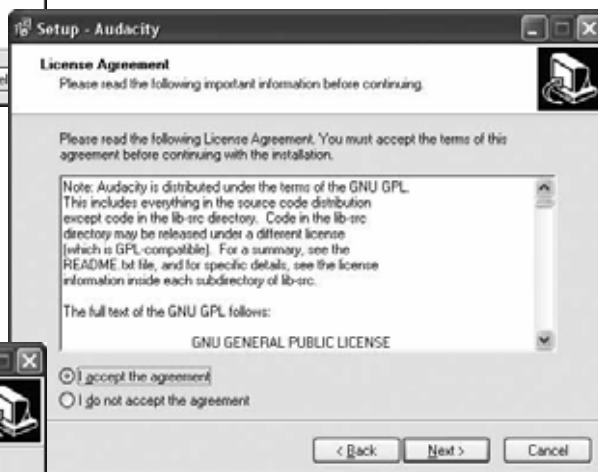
Setup - Audacity

License Agreement
Please read the following important information before continuing.

Please read the following License Agreement. You must accept the terms of this agreement before continuing with the installation.

Note: Audacity is distributed under the terms of the GNU GPL. This includes everything in the source code distribution except code in the lib-src directory. Code in the lib-src directory may be released under a different license (which is GPL-compatible). For a summary, see the README.txt file, and for specific details, see the license information inside each subdirectory of lib-src.

The full text of the GNU GPL follows:

GNU GENERAL PUBLIC LICENSE

I accept the agreement
I do not accept the agreement

< Back
Next >
Cancel